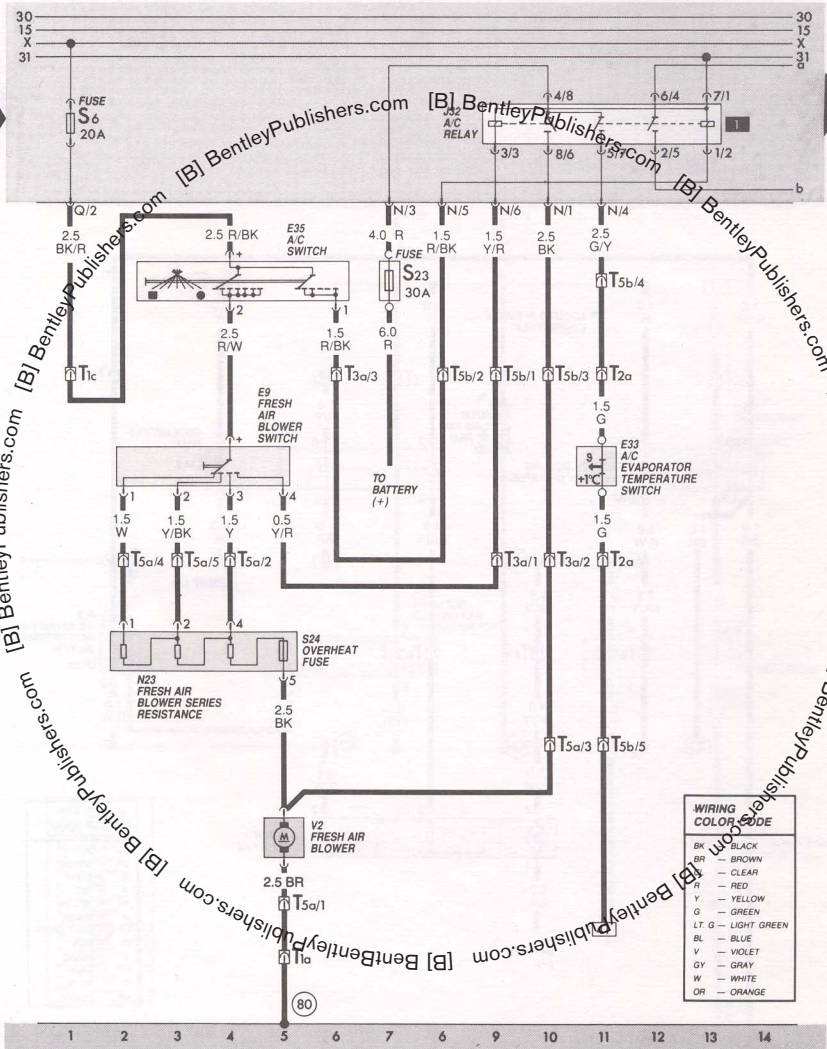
30
15
X
31

30
15
X
31
a

FUSE
$S_6$
20A

J32
A/C
RELAY

4/8
6/4
7/1
3/3
8/6
5/7
2/5
1/2

1

b

Q/2
N/3
N/5
N/6
N/1
N/4

2.5
BK/R

2.5 R/BK

E35
A/C
SWITCH

4.0 R

FUSE
$S_{23}$
30A

1.5
R/BK

1.5
Y/R

2.5
BK

2.5
G/Y

+
2

2.5
R/W

1

1.5
R/BK

6.0
R

$T_{5b/4}$

$T_{1c}$

$T_{3a/3}$
$T_{5b/2}$
$T_{5b/1}$
$T_{5b/3}$
$T_{2a}$

E9
FRESH
AIR
BLOWER
SWITCH

1.5
G

E33
A/C
EVAPORATOR
TEMPERATURE
SWITCH

+

TO
BATTERY
(+)

1
2
3
4

1.5
W

1.5
Y/BK

1.5
Y

0.5
Y/R

1.5
G

$T_{5a/4}$
$T_{5a/5}$
$T_{5a/2}$
$T_{3a/1}$
$T_{3a/2}$
$T_{2a}$

1
2
4

S24
OVERHEAT
FUSE

5

N23
FRESH AIR
BLOWER SERIES
RESISTANCE

2.5
BK

$T_{5a/3}$
$T_{5b/5}$

V2
FRESH AIR
BLOWER

2.5 BR

$T_{5a/1}$

$T_{1a}$

80

WIRING
COLOR CODE

BK — BLACK
BR — BROWN
— CLEAR
R — RED
Y — YELLOW
G — GREEN
LT. G — LIGHT GREEN
BL — BLUE
V — VIOLET
GY — GRAY
W — WHITE
OR — ORANGE

[B] BentleyPublishers.com
[B] BentleyPublishers.com
[B] BentleyPublishers.com
[B] BentleyPublishers.com
[B] BentleyPublishers.com
[B] BentleyPublishers.com
[B] BentleyPublishers.com
[B] BentleyPublishers.com

1 2 3 4 5 6 7 8 9 10 11 12 13 14